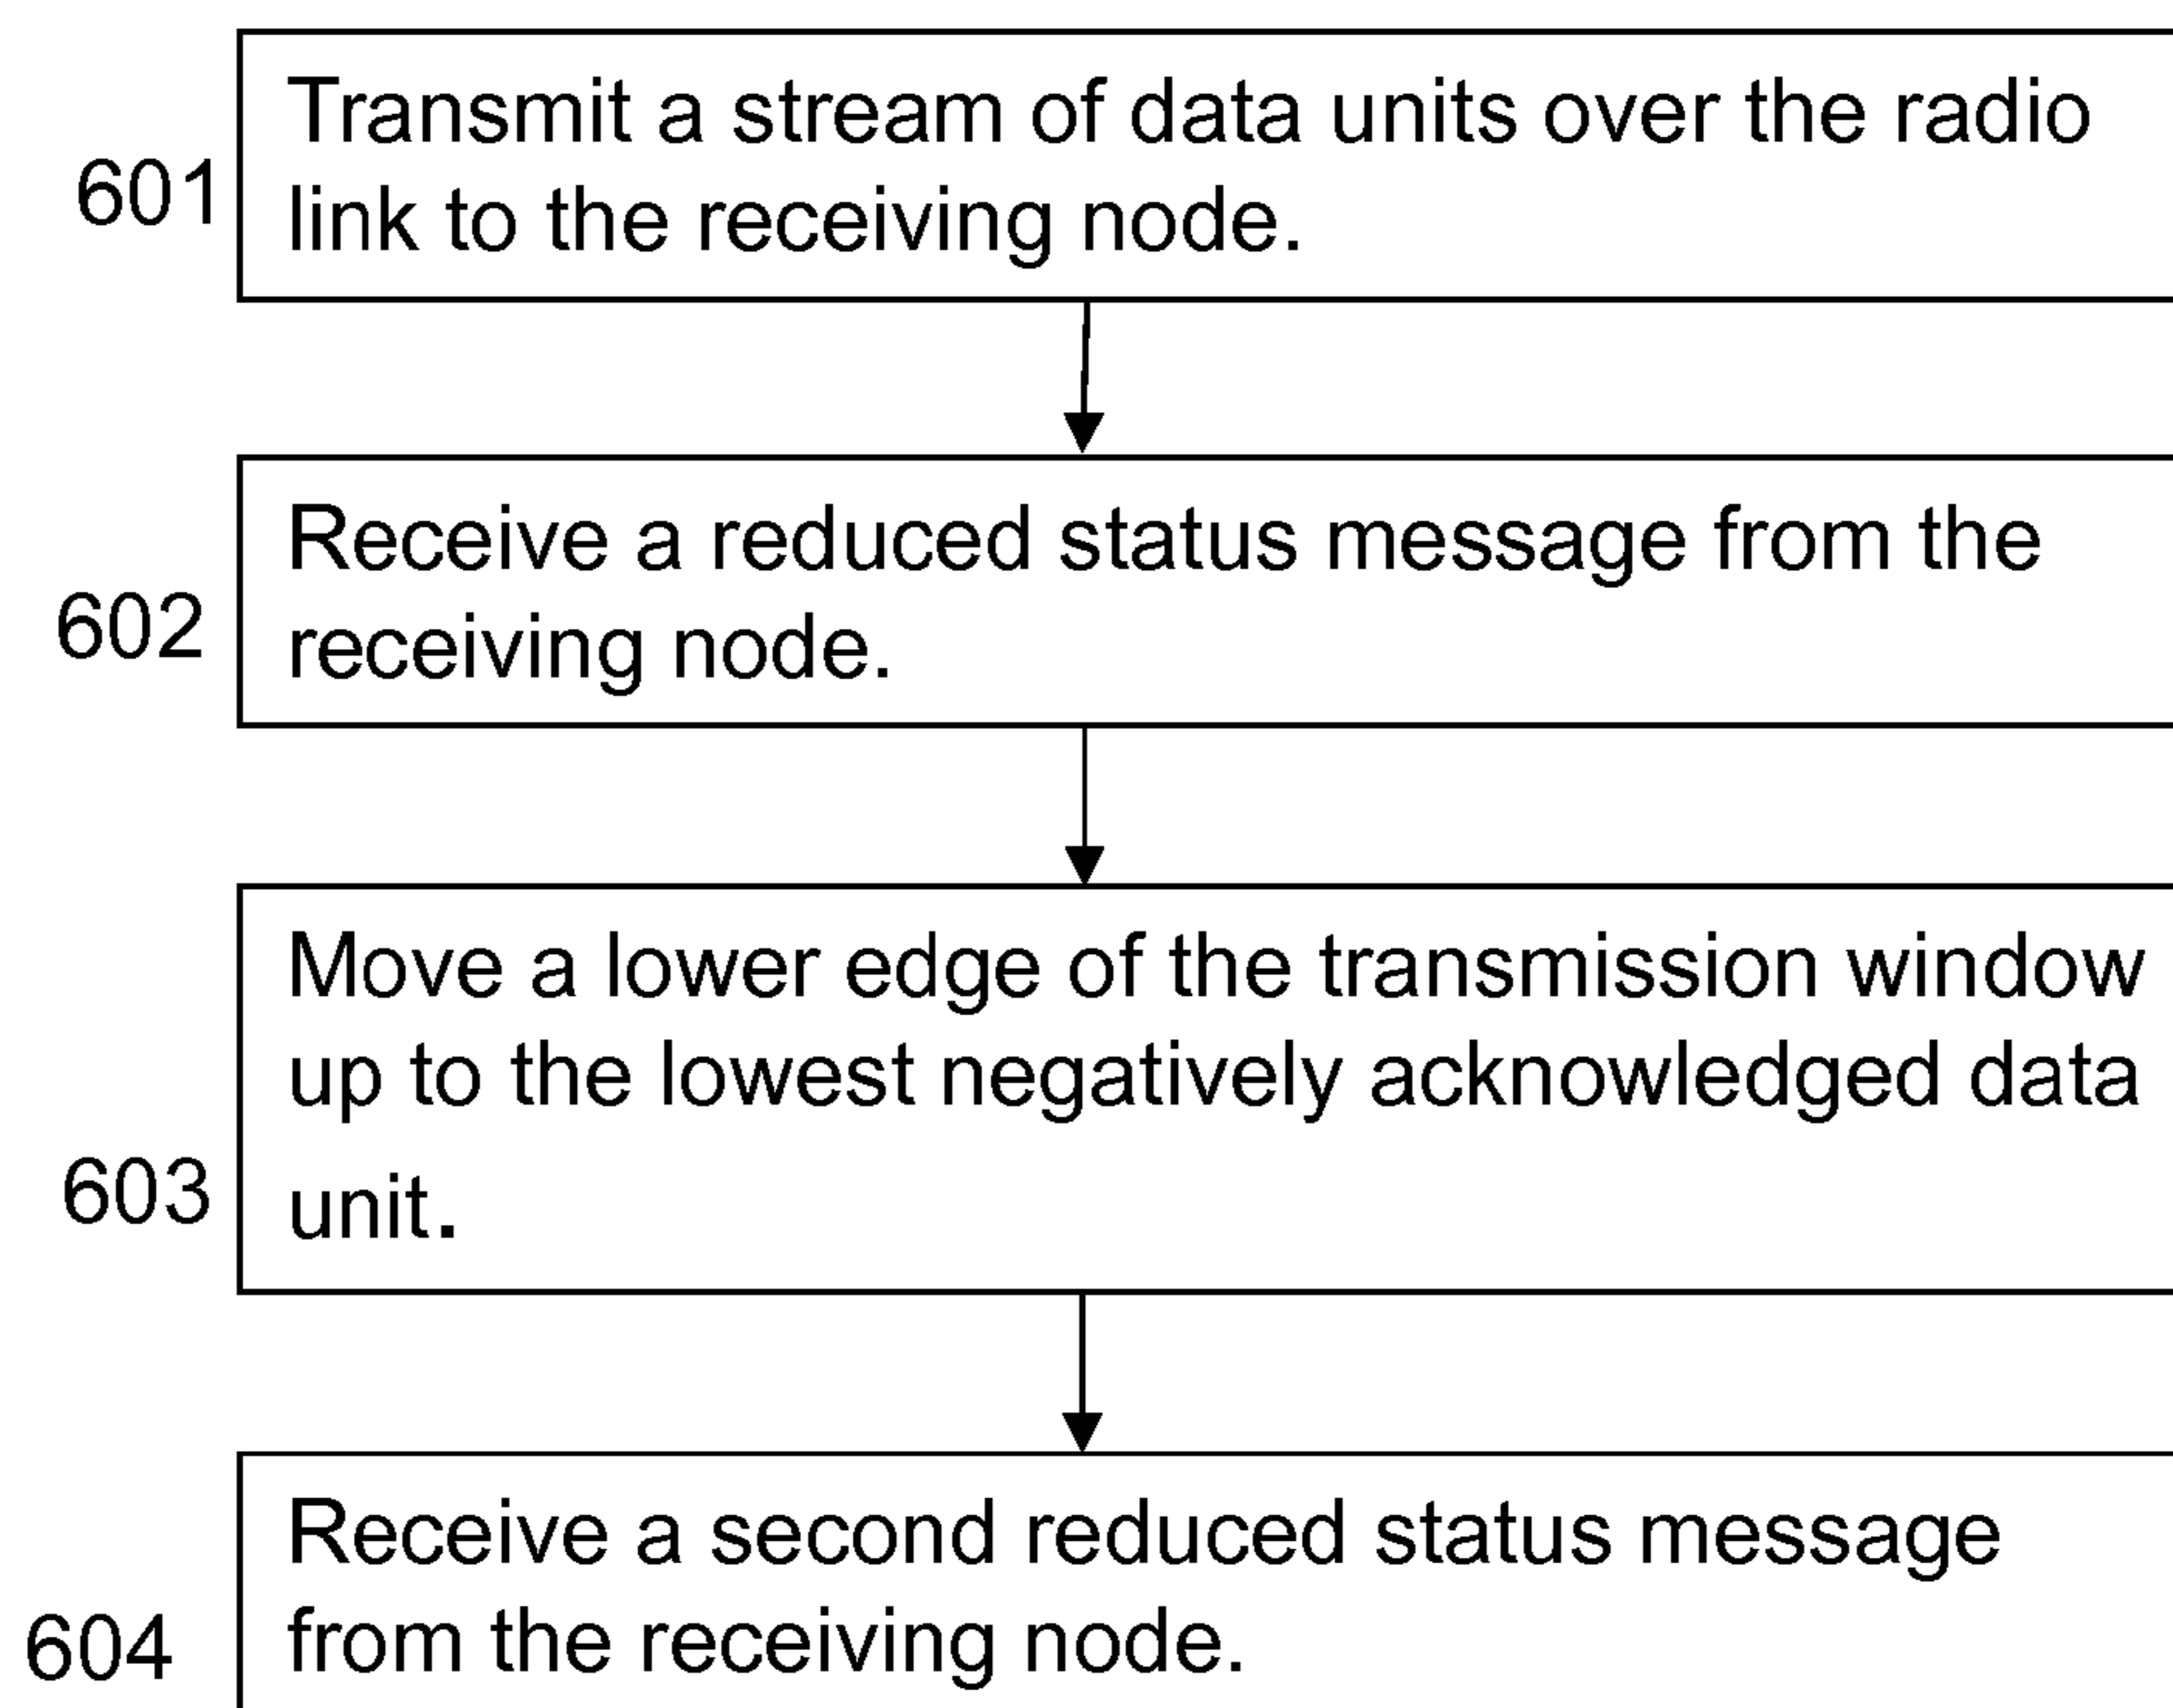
601 Transmit a stream of data units over the radio link to the receiving node.

602 Receive a reduced status message from the receiving node.

603 Move a lower edge of the transmission window up to the lowest negatively acknowledged data unit.

604 Receive a second reduced status message from the receiving node.